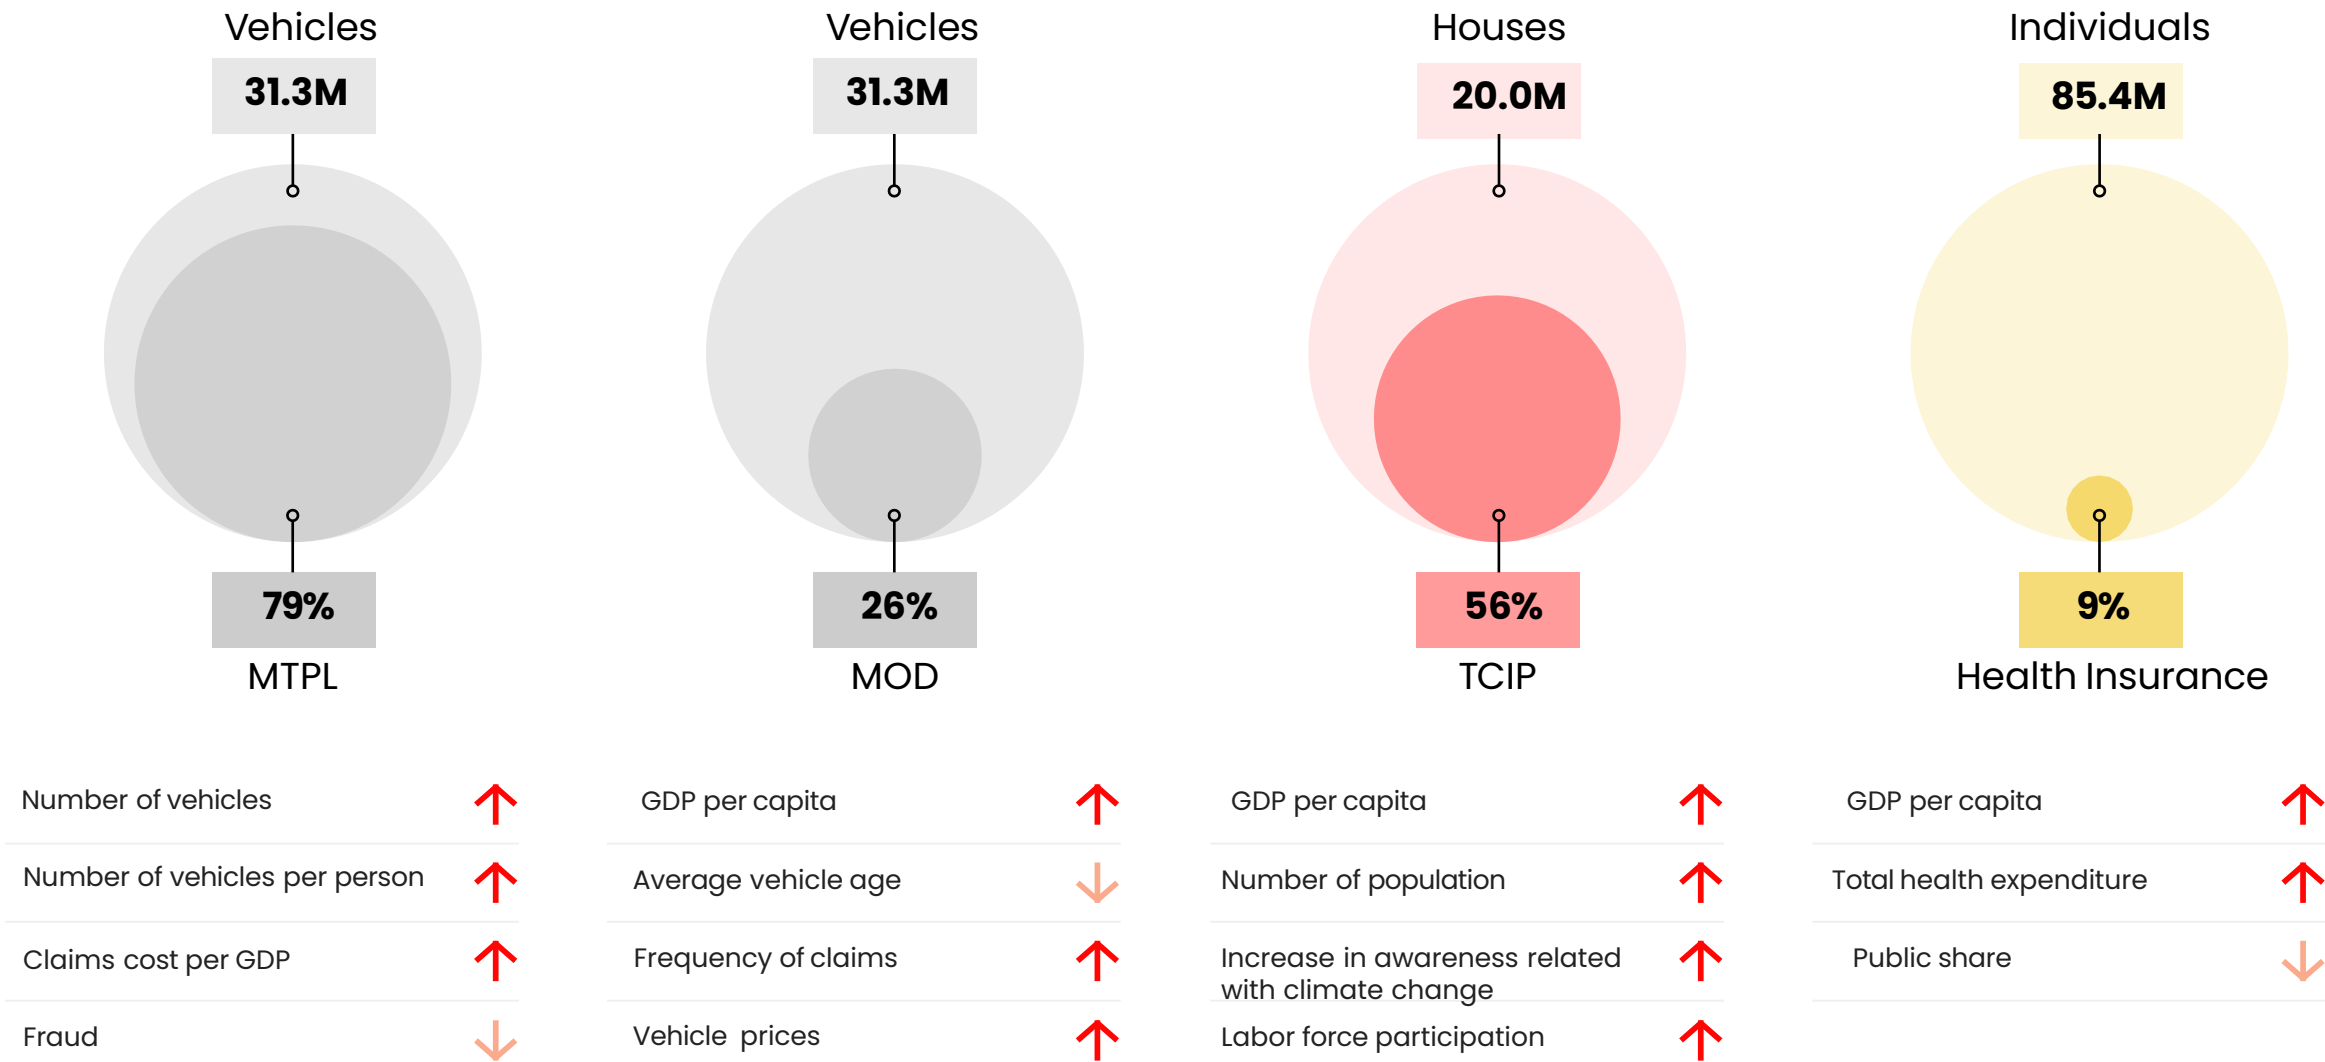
Vehicles
31.3M
79%
MTPL

Vehicles
31.3M
26%
MOD

Houses
20.0M
56%
TCIP

Individuals
85.4M
9%
Health Insurance

Number of vehicles
Number of vehicles per person
Claims cost per GDP
Fraud

GDP per capita
Average vehicle age
Frequency of claims
Vehicle prices

GDP per capita
Number of population
Increase in awareness related with climate change
Labor force participation

GDP per capita
Total health expenditure
Public share